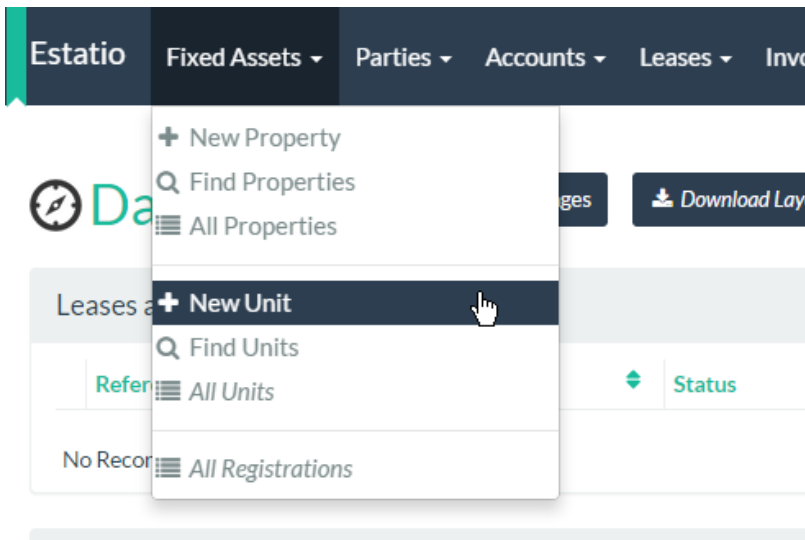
Estatio Fixed Assets ▾ Parties ▾ Accounts ▾ Leases ▾ Invo

+ New Property
Find Properties
All Properties

+ New Unit
Find Units
All Units

All Registrations

Da

ges

Download Lay

Leases a

Refer

Status

No Recor